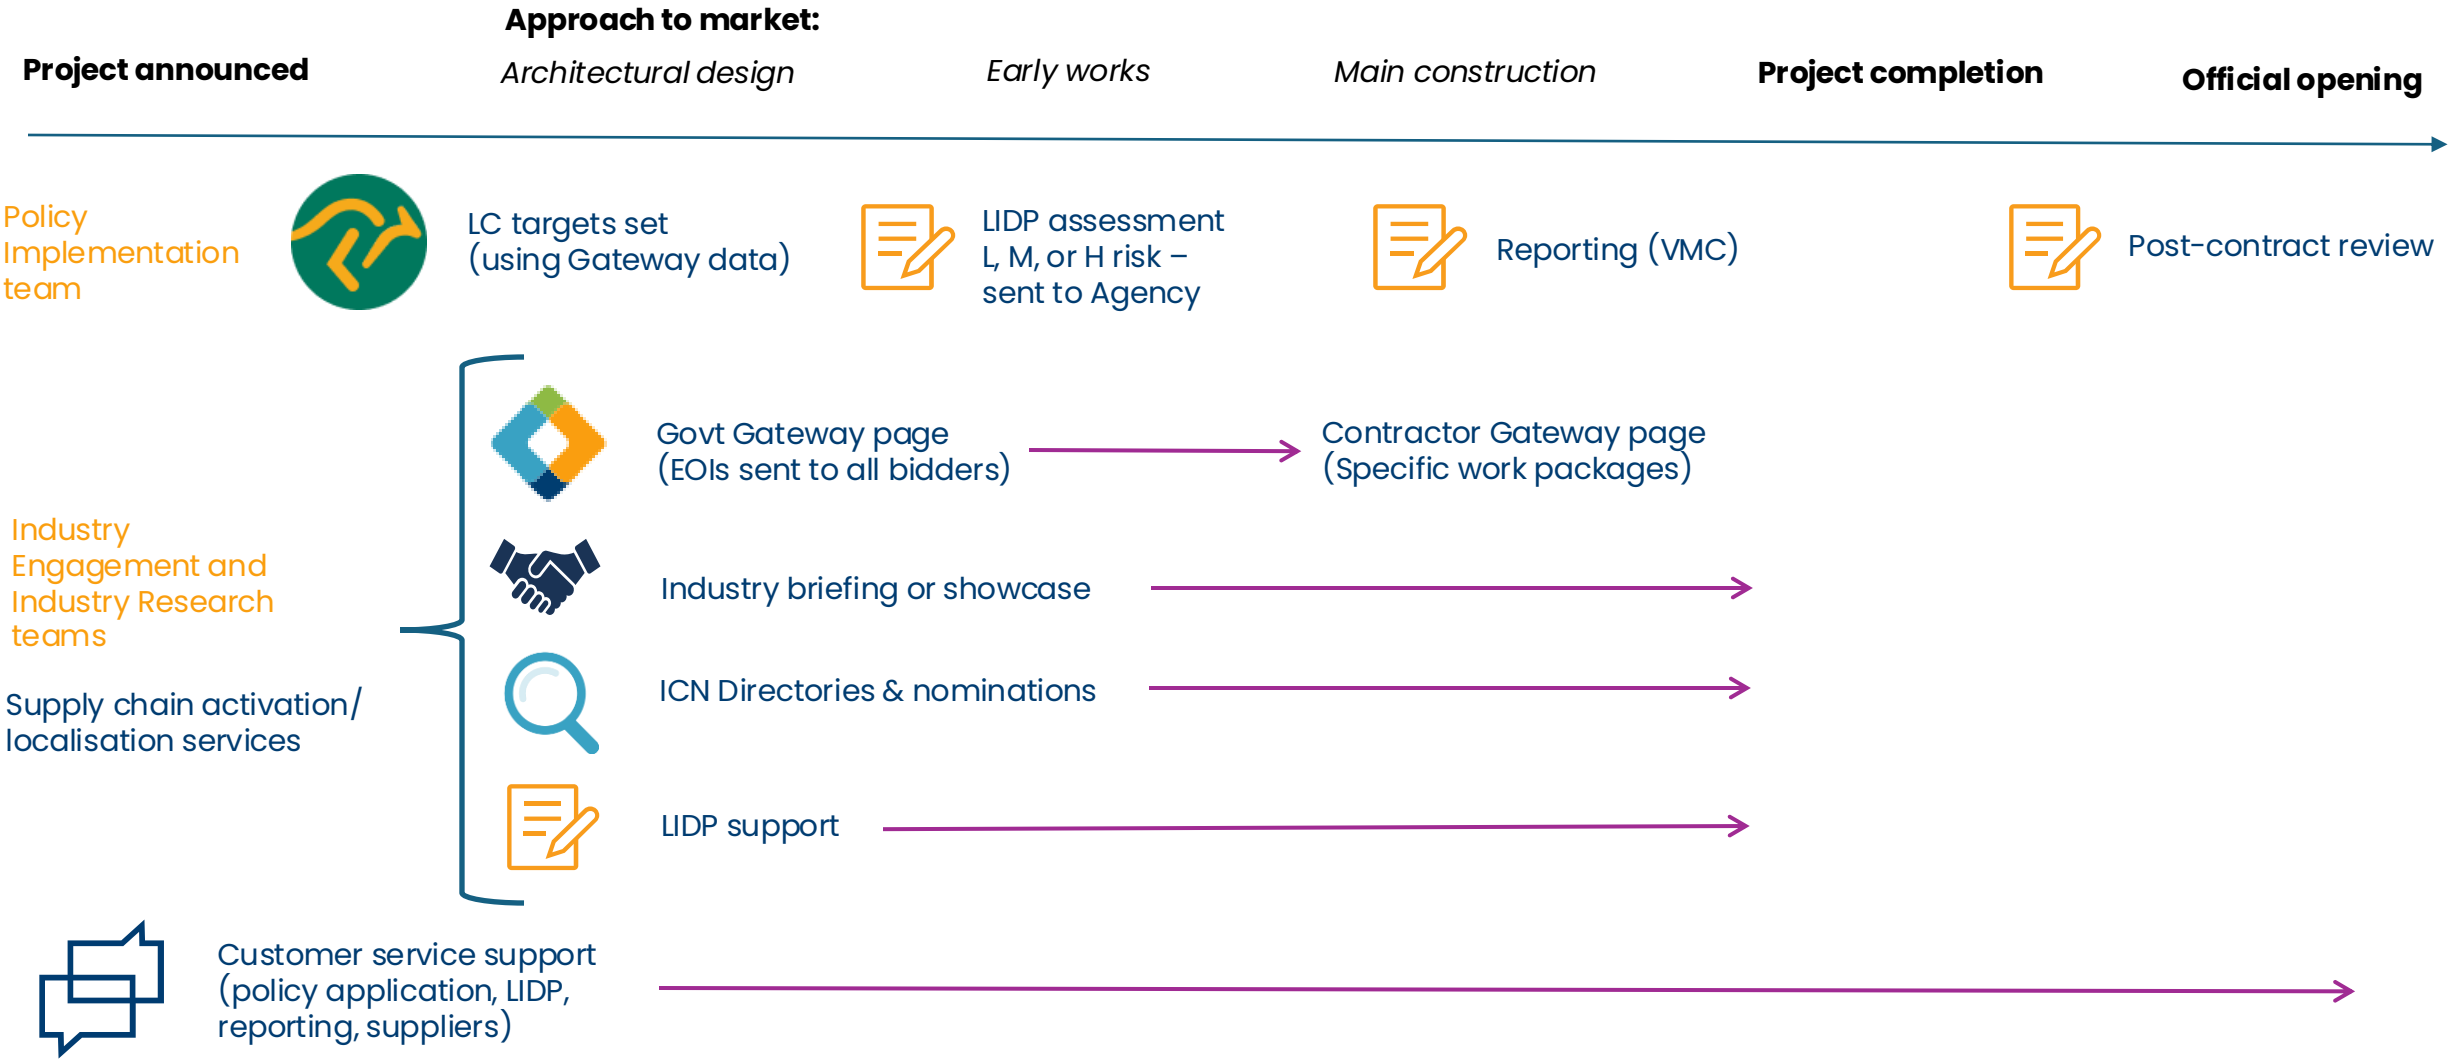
Project announced

Approach to market:
Architectural design

Early works

Main construction

Project completion

Official opening

Policy Implementation team

LC targets set (using Gateway data)

LIDP assessment L, M, or H risk – sent to Agency

Reporting (VMC)

Post-contract review

Govt Gateway page (EOIs sent to all bidders)

Contractor Gateway page (Specific work packages)

Industry Engagement and Industry Research teams

Industry briefing or showcase

ICN Directories & nominations

Supply chain activation/ localisation services

LIDP support

Customer service support (policy application, LIDP, reporting, suppliers)